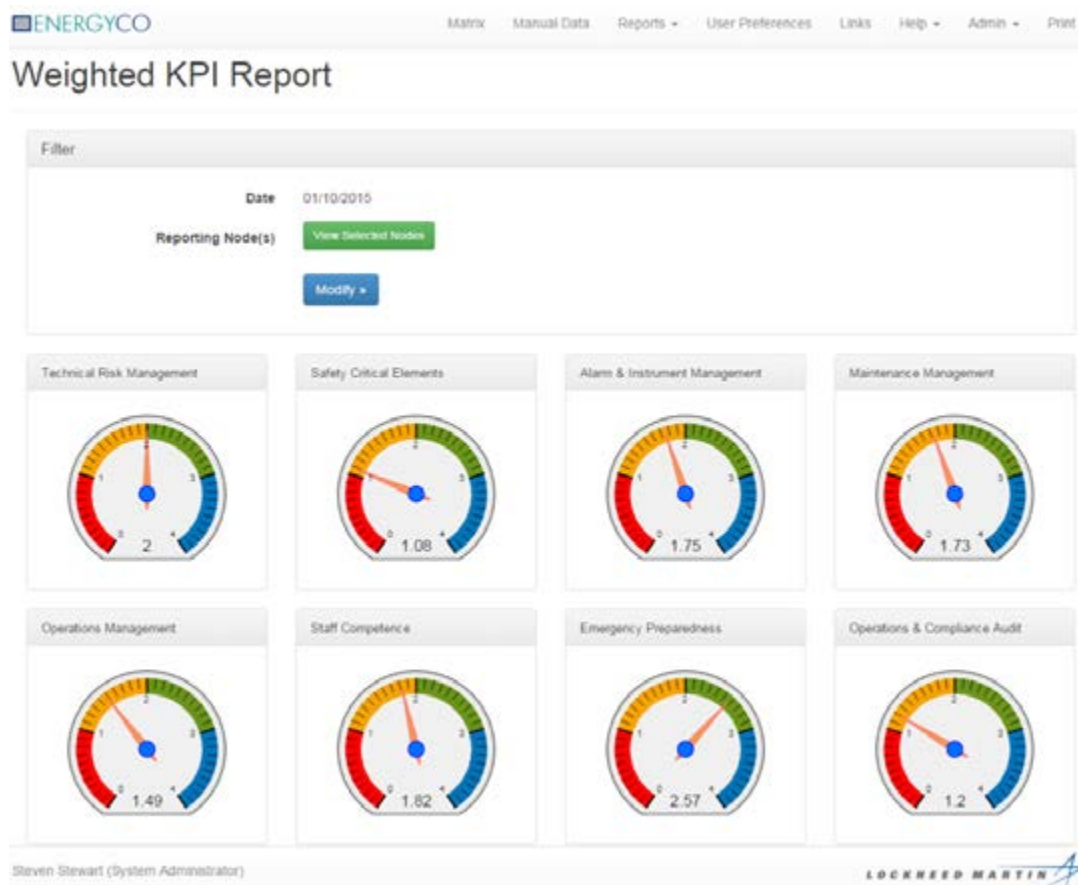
ENERGYCO

Matrix Manual Data Reports ▾ User Preferences Links Help ▾ Admin ▾ Print

Weighted KPI Report

Filter

Date 01/10/2015

Reporting Node(s) View Selected Nodes

Modify »

Technical Risk Management
0 1 2 3 4
2

Safety Critical Elements
0 1 2 3 4
1.08

Alarm & Instrument Management
0 1 2 3 4
1.75

Maintenance Management
0 1 2 3 4
1.73

Operations Management
0 1 2 3 4
1.49

Staff Competence
0 1 2 3 4
1.82

Emergency Preparedness
0 1 2 3 4
2.57

Operations & Compliance Audit
0 1 2 3 4
1.2

Steven Stewart (System Administrator)

LOCKHEED MARTIN